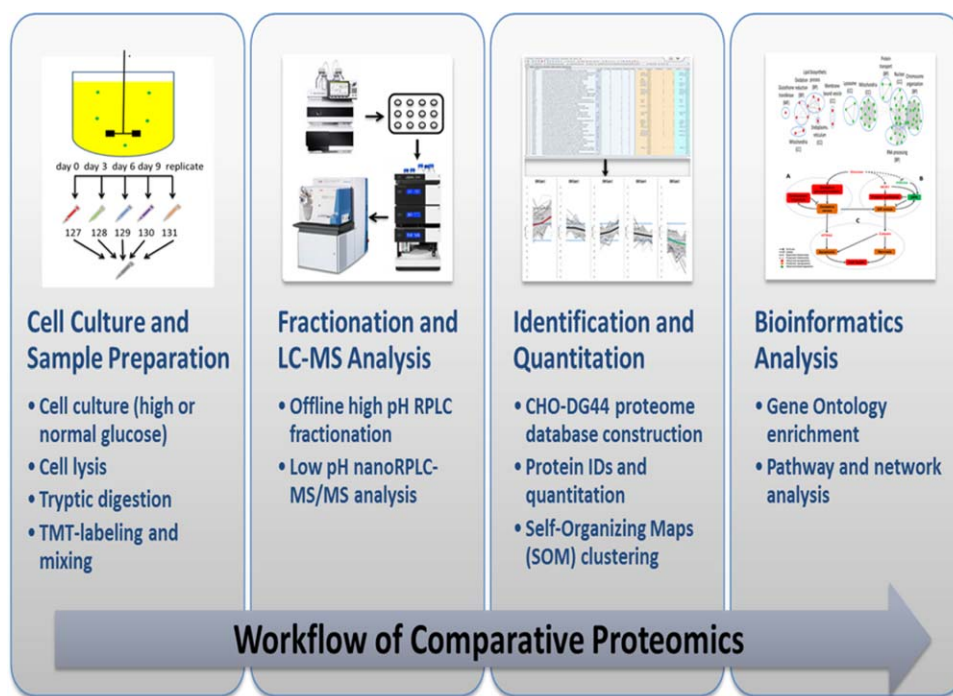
day 0 day 3 day 6 day 9 replicate

127 128 129 130 131

Cell Culture and Sample Preparation

• Cell culture (high or normal glucose)
• Cell lysis
• Tryptic digestion
• TMT-labeling and mixing

Fractionation and LC-MS Analysis

• Offline high pH RPLC fractionation
• Low pH nanoRPLC-MS/MS analysis

Identification and Quantitation

• CHO-DG44 proteome database construction
• Protein IDs and quantitation
• Self-Organizing Maps (SOM) clustering

Bioinformatics Analysis

• Gene Ontology enrichment
• Pathway and network analysis

Workflow of Comparative Proteomics